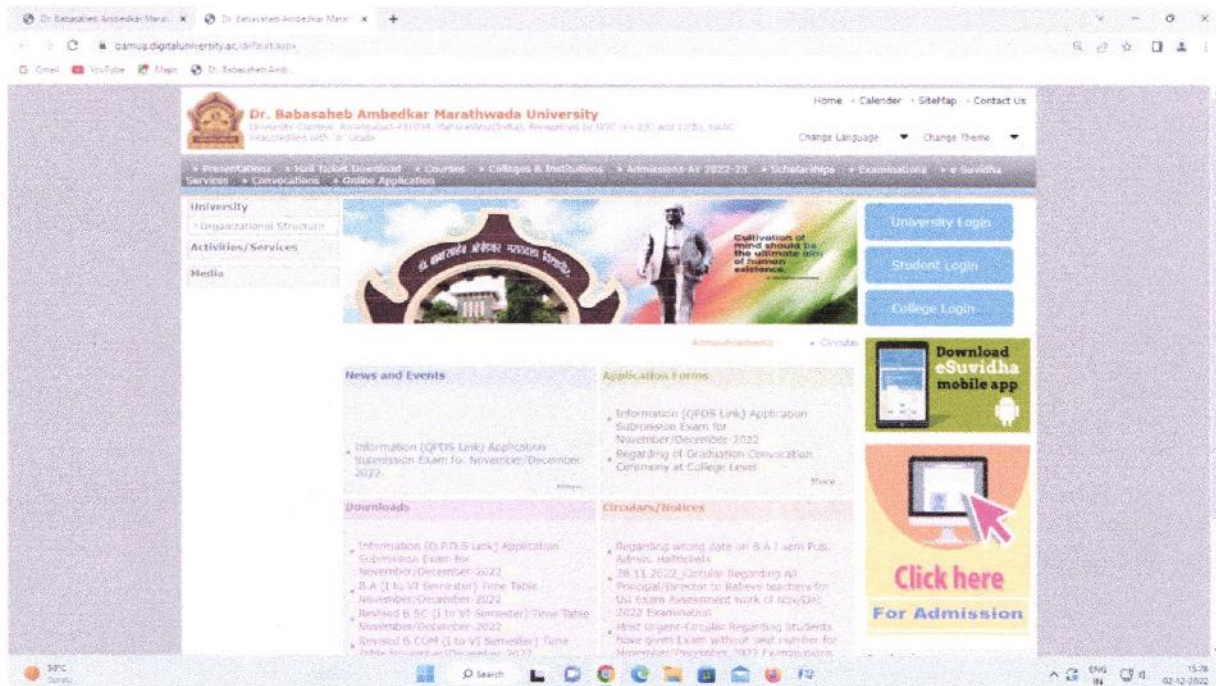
Dr. Babasaheb Ambedkar Marat ×   Dr. Babasaheb Ambedkar Marat ×   +

bamua.digitaluniversity.ac/default.aspx

Gmail   YouTube   Maps   Dr. Babasaheb Ambi...

Dr. Babasaheb Ambedkar Marathwada University
University Campus, Aurangabad-431004, Maharashtra(India), Recognized by UGC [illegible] Reaccredited with 'A' Grade

Home • Calender • SiteMap • Contact Us

Change Language   Change Theme

• Presentations • Hall Ticket Download • Courses • Colleges & Institutions • Admissions-AY 2022-23 • Scholarships • Examinations • e-Suvidha Services • Convocations • Online Application

University
• Organizational Structure
Activities/Services
Media

Cultivation of mind should be the ultimate aim of human existence.

University Login
Student Login
College Login

Announcements • Circulars

News and Events
• Information (QPDS Link) Application Submission Exam for November/December 2022
More

Application Forms
• Information (QPDS Link) Application Submission Exam for November/December 2022
• Regarding of Graduation Convocation Ceremony at College Level
More

Download eSuvidha mobile app

Downloads
• Information (Q.P.D.S Link) Application Submission Exam for November/December 2022
• B.A (I to VI Semester) Time Table November/December 2022
• Revised B.SC (I to VI Semester) Time Table November/December 2022
• Revised B.COM (I to VI Semester) Time Table November/December 2022

Circulars/Notices
• Regarding wrong date on B.A I sem Pub. Admin. Hallticket
• 28.11.2022_Circular Regarding All Principal/Director to Relieve teachers for UG Exam Assessment work of Nov/Dec 2022 Examination
• Most Urgent-Circular Regarding Students have given Exam without seat number for November/December 2022 Examinations

Click here
For Admission

30°C
Sunny

Search

ENG IN   15:26   02-12-2022